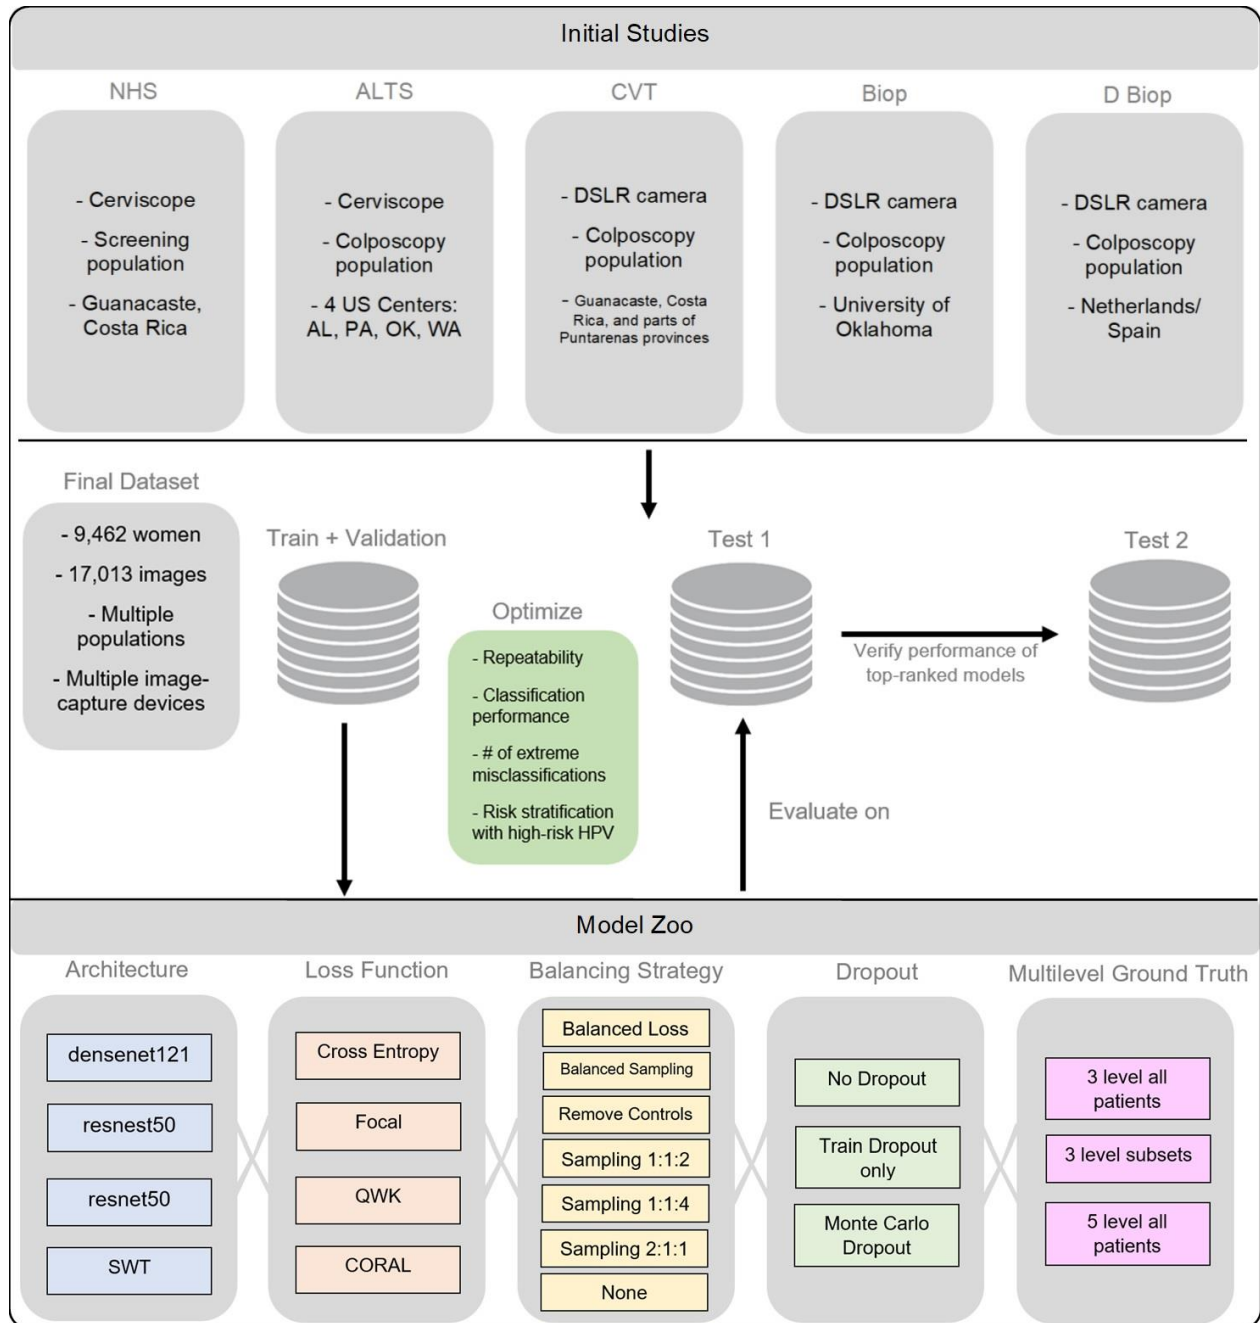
Initial Studies

NHS

- Cerviscope

- Screening population

- Guanacaste, Costa Rica

ALTS

- Cerviscope

- Colposcopy population

- 4 US Centers: AL, PA, OK, WA

CVT

- DSLR camera

- Colposcopy population

- Guanacaste, Costa Rica, and parts of Puntarenas provinces

Biop

- DSLR camera

- Colposcopy population

- University of Oklahoma

D Biop

- DSLR camera

- Colposcopy population

- Netherlands/ Spain

Final Dataset

- 9,462 women

- 17,013 images

- Multiple populations

- Multiple image-capture devices

Train + Validation

Optimize

- Repeatability

- Classification performance

- # of extreme misclassifications

- Risk stratification with high-risk HPV

Test 1

Verify performance of top-ranked models

Test 2

Evaluate on

Model Zoo

Architecture

densenet121

resnest50

resnet50

SWT

Loss Function

Cross Entropy

Focal

QWK

CORAL

Balancing Strategy

Balanced Loss

Balanced Sampling

Remove Controls

Sampling 1:1:2

Sampling 1:1:4

Sampling 2:1:1

None

Dropout

No Dropout

Train Dropout only

Monte Carlo Dropout

Multilevel Ground Truth

3 level all patients

3 level subsets

5 level all patients